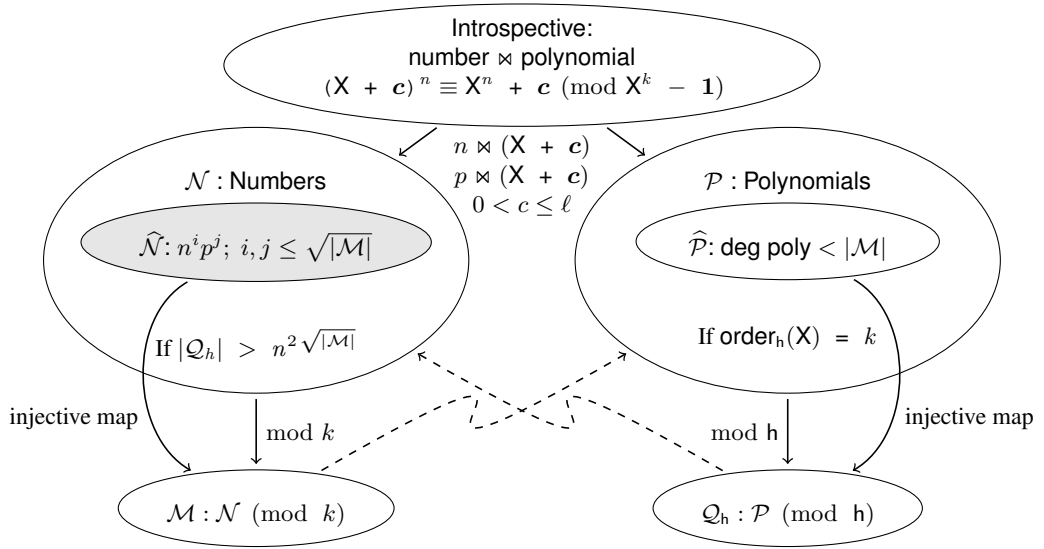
Introspective:
number ⋈ polynomial
$(\mathsf{X} + \boldsymbol{c})^n \equiv \mathsf{X}^n + \boldsymbol{c} \pmod{\mathsf{X}^k - \mathbf{1}}$

$n \bowtie (\mathsf{X} + \boldsymbol{c})$
$p \bowtie (\mathsf{X} + \boldsymbol{c})$
$0 < c \leq \ell$

$\mathcal{N}$ : Numbers

$\widehat{\mathcal{N}}$: $n^i p^j;\ i, j \leq \sqrt{|\mathcal{M}|}$

If $|\mathcal{Q}_h| > n^{2\sqrt{|\mathcal{M}|}}$

injective map

mod $k$

$\mathcal{M} : \mathcal{N} \pmod{k}$

$\mathcal{P}$ : Polynomials

$\widehat{\mathcal{P}}$: deg poly $< |\mathcal{M}|$

If order$_\mathsf{h}(\mathsf{X}) = k$

mod $\mathsf{h}$

injective map

$\mathcal{Q}_\mathsf{h} : \mathcal{P} \pmod{\mathsf{h}}$